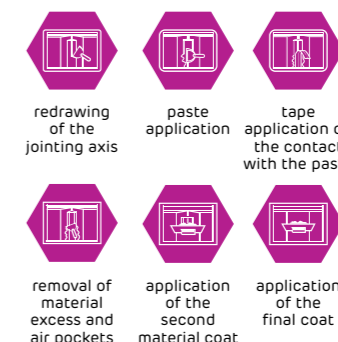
redrawing of the jointing axis

paste application

tape application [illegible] the contac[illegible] with the pas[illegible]

removal of material excess and air pockets

application of the second material coat

applicatio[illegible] of the final coat